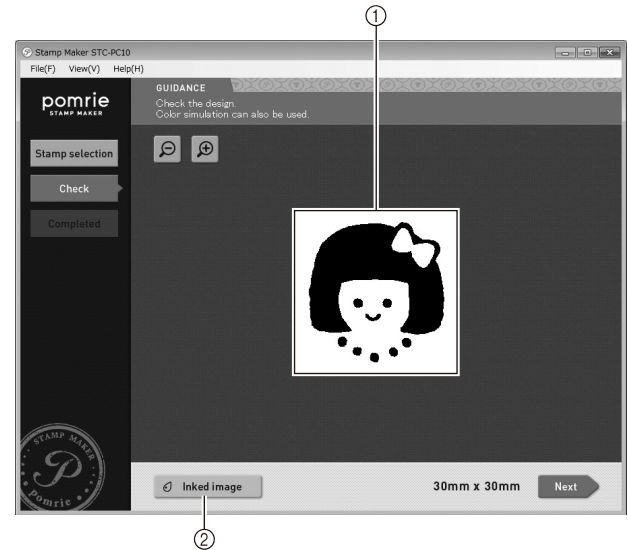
①

Stamp Maker STC-PC10

File(F) View(V) Help(H)

pomrie
STAMP MAKER

GUIDANCE
Check the design.
Color simulation can also be used.

Stamp selection

Check

Completed

STAMP MAKER
P
Pomrie

Inked image

30mm x 30mm

Next

②